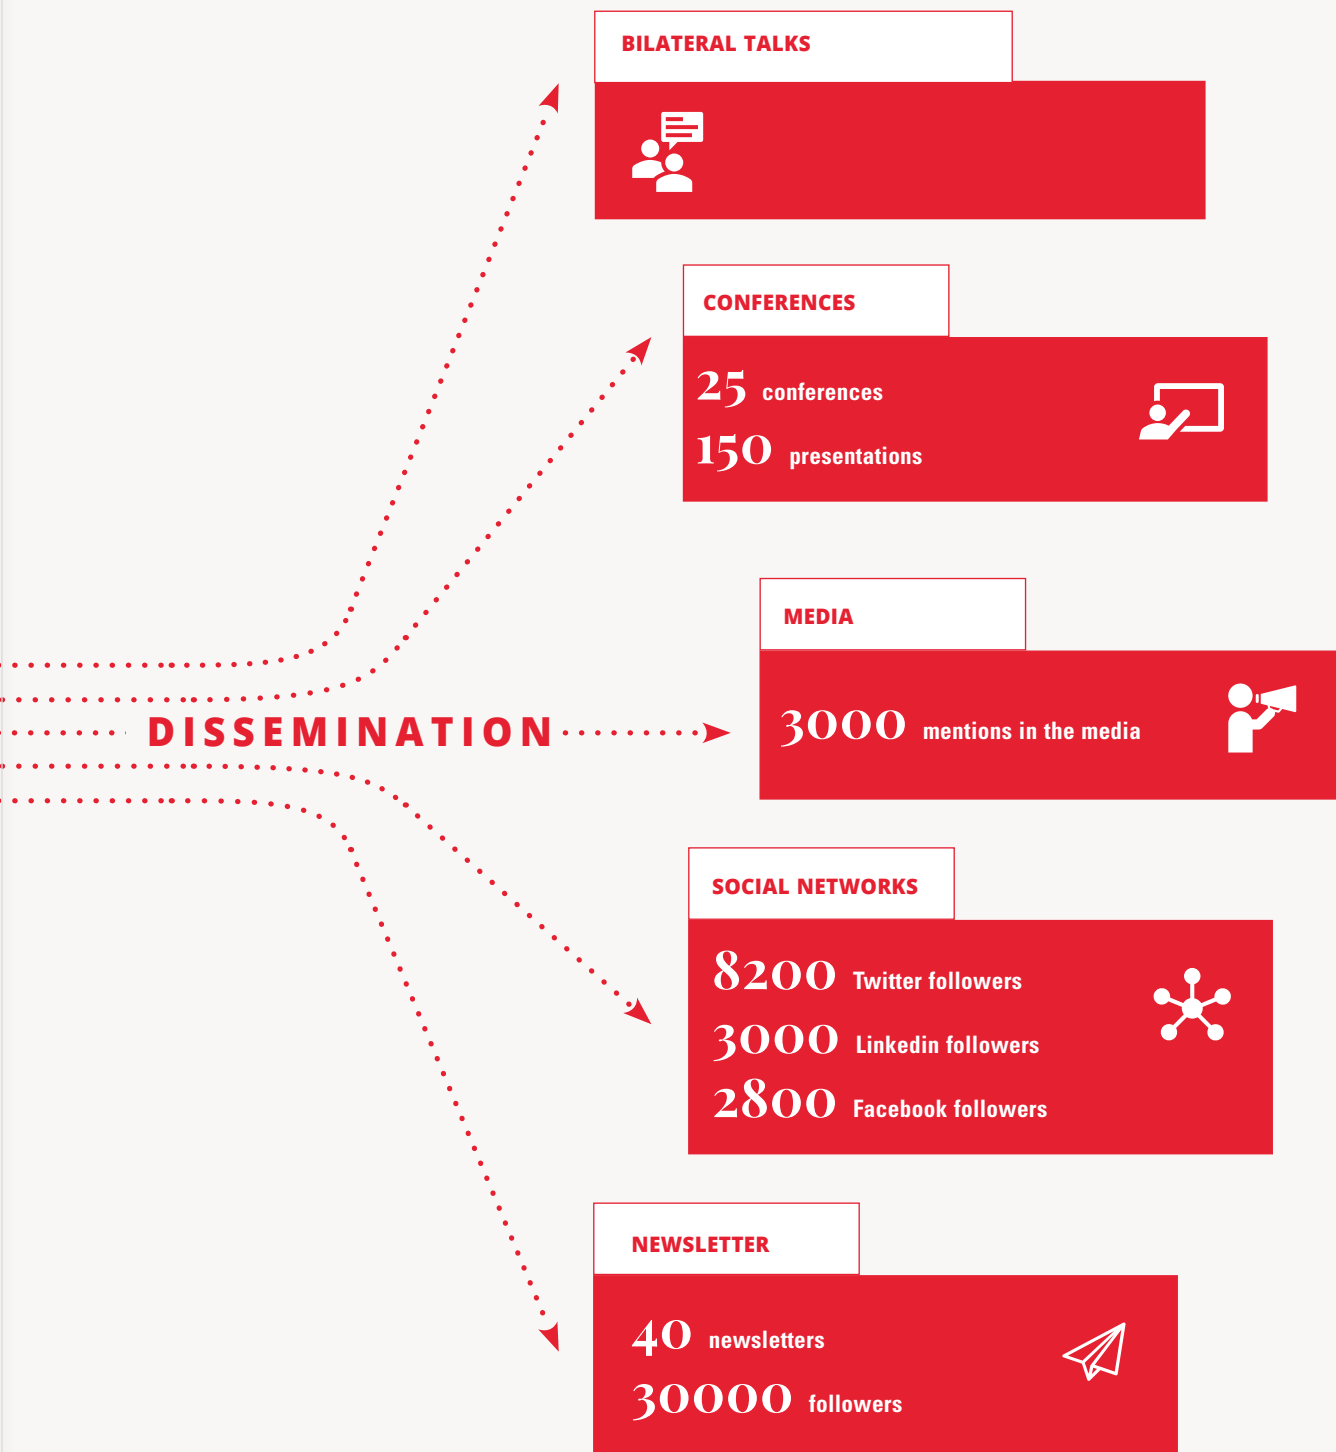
BILATERAL TALKS

CONFERENCES

25 conferences

150 presentations

DISSEMINATION

MEDIA

3000 mentions in the media

SOCIAL NETWORKS

8200 Twitter followers

3000 Linkedin followers

2800 Facebook followers

NEWSLETTER

40 newsletters

30000 followers